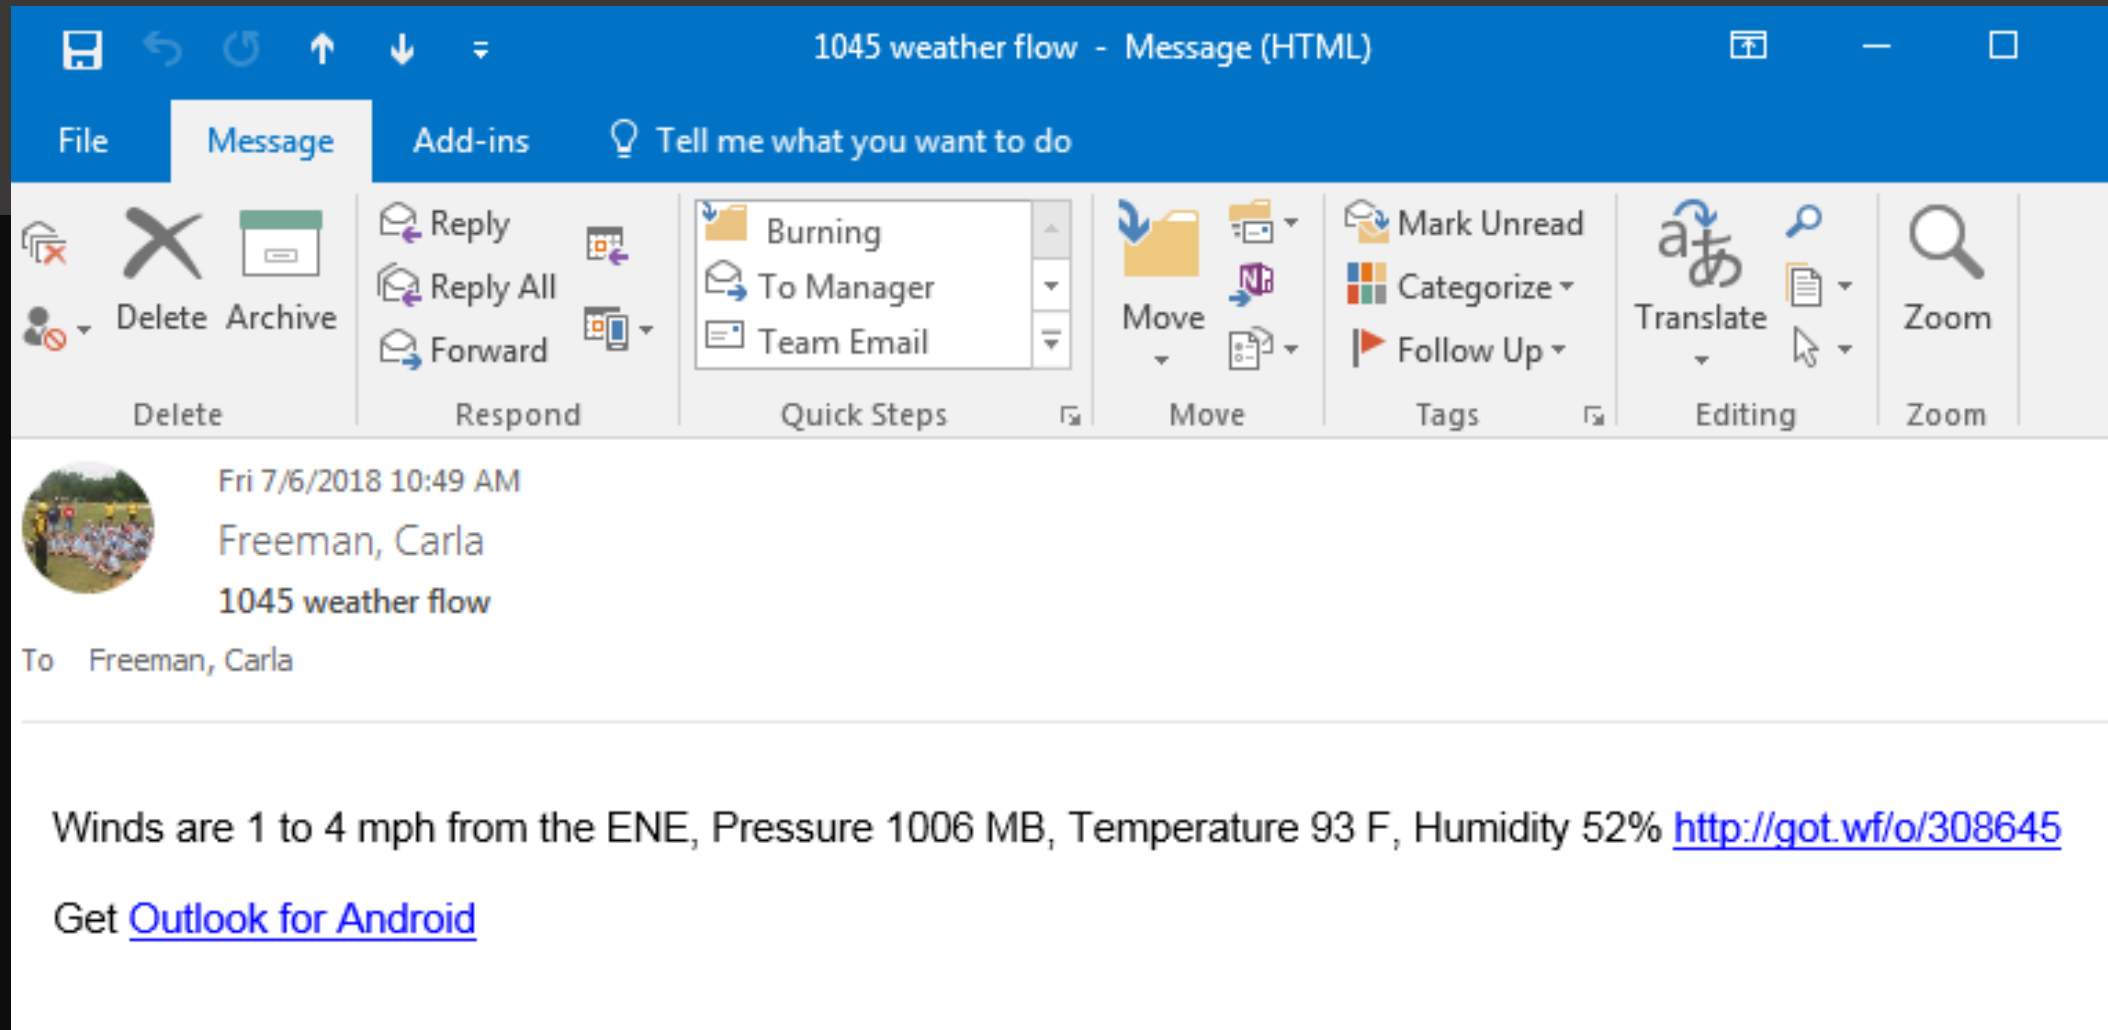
1045 weather flow - Message (HTML)

File Message Add-ins Tell me what you want to do

Delete Archive
Delete

Reply
Reply All
Forward
Respond

Burning
To Manager
Team Email
Quick Steps

Move
Move

Mark Unread
Categorize
Follow Up
Tags

Translate
Editing

Zoom
Zoom

Fri 7/6/2018 10:49 AM
Freeman, Carla
1045 weather flow
To Freeman, Carla

Winds are 1 to 4 mph from the ENE, Pressure 1006 MB, Temperature 93 F, Humidity 52% http://got.wf/o/308645

Get Outlook for Android